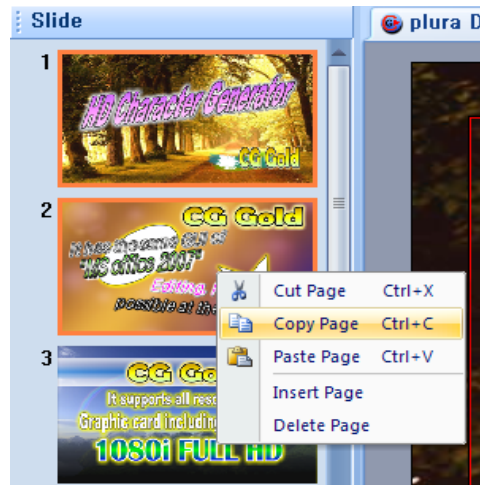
Slide

plura D

1

HD Character Generator

CG Gold

2

CG Gold

It has the same GUI of "MS office 2007"

Editing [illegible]

possible at the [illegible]

3

CG Go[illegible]

It supports all res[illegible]

Graphic card including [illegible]

1080i FULL HD

Cut Page Ctrl+X

Copy Page Ctrl+C

Paste Page Ctrl+V

Insert Page

Delete Page